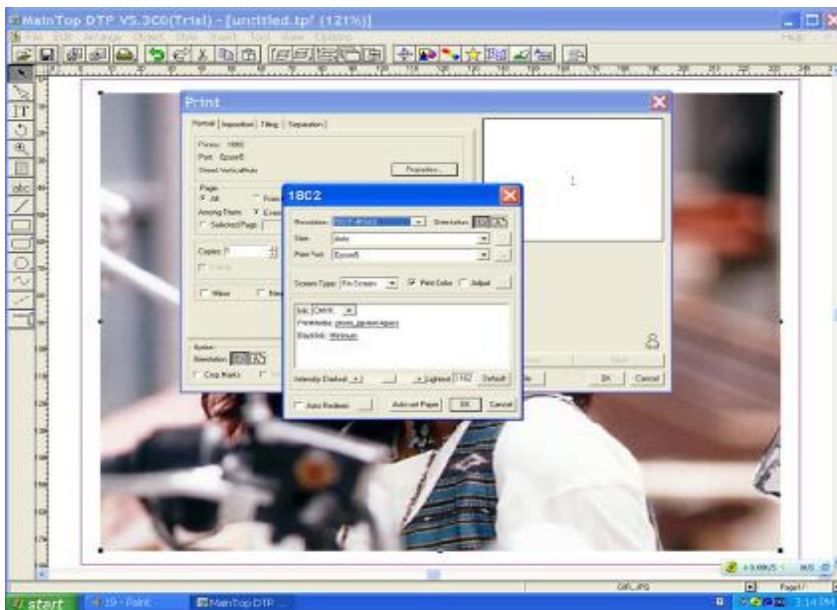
MainTop DTP V5.3C0(Trial) - [untitled.tp* (121%)]

File Edit Arrange Object Style Insert Tool View Options Help

Print

Normal Imposition Tiling Separation

Printer: 1802
Port: Epson5
Shared Vertical/Hole

Properties...

Page
All
Among Them
Selected Page

Copies: 1

Mirror

Option
Resolution
Crop Marks

1

1802

Resolution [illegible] Resolution
Size: Auto
Print Port: Epson5

Screen Type: Fm Screen Print Color Adjust

Ink: CMYK
PrintMedia: photo_paper/glossy
Blackink: Minimum

Intensity Distload
Lightest 3162 Default

Auto Redrawn Advanced Pages OK Cancel

OK Cancel

GIF, JPG
Page1/

start 19 - Paint MainTop DTP 3:14 PM